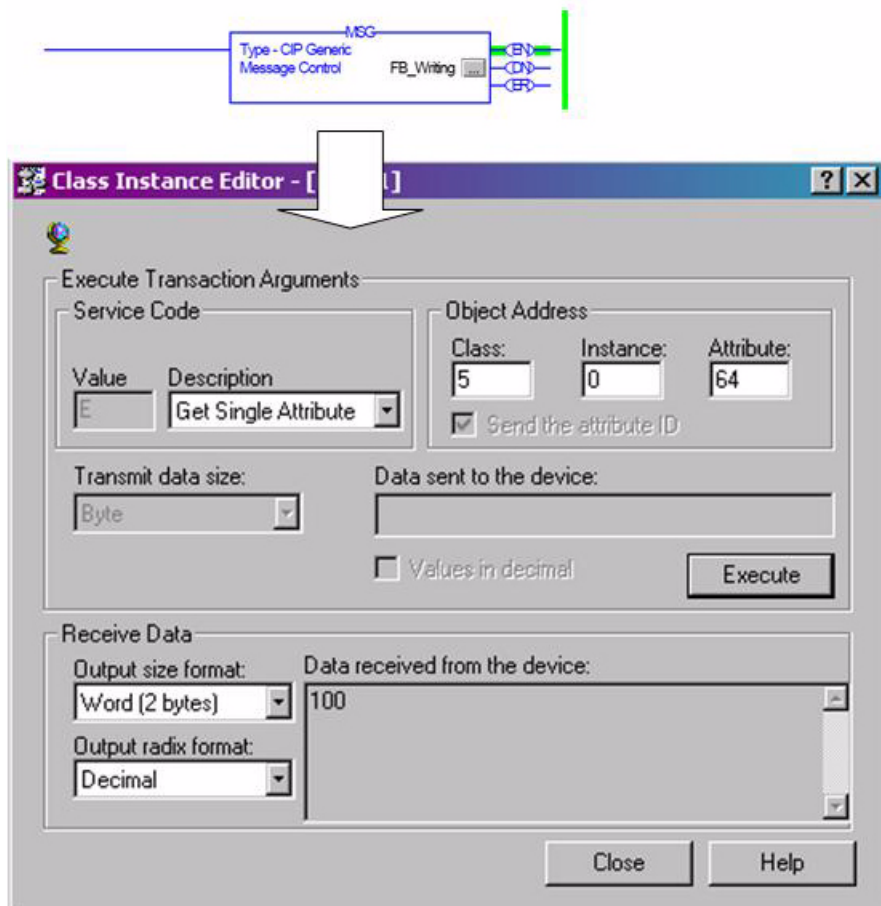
MSG
Type - CIP Generic
Message Control
FB_Writing ...
EN
DN
ER

Class Instance Editor - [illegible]]
?
X

Execute Transaction Arguments
Service Code
Value
E
Description
Get Single Attribute
Object Address
Class:
5
Instance:
0
Attribute:
64
Send the attribute ID
Transmit data size:
Byte
Data sent to the device:
Values in decimal
Execute

Receive Data
Output size format:
Word (2 bytes)
Output radix format:
Decimal
Data received from the device:
100

Close
Help